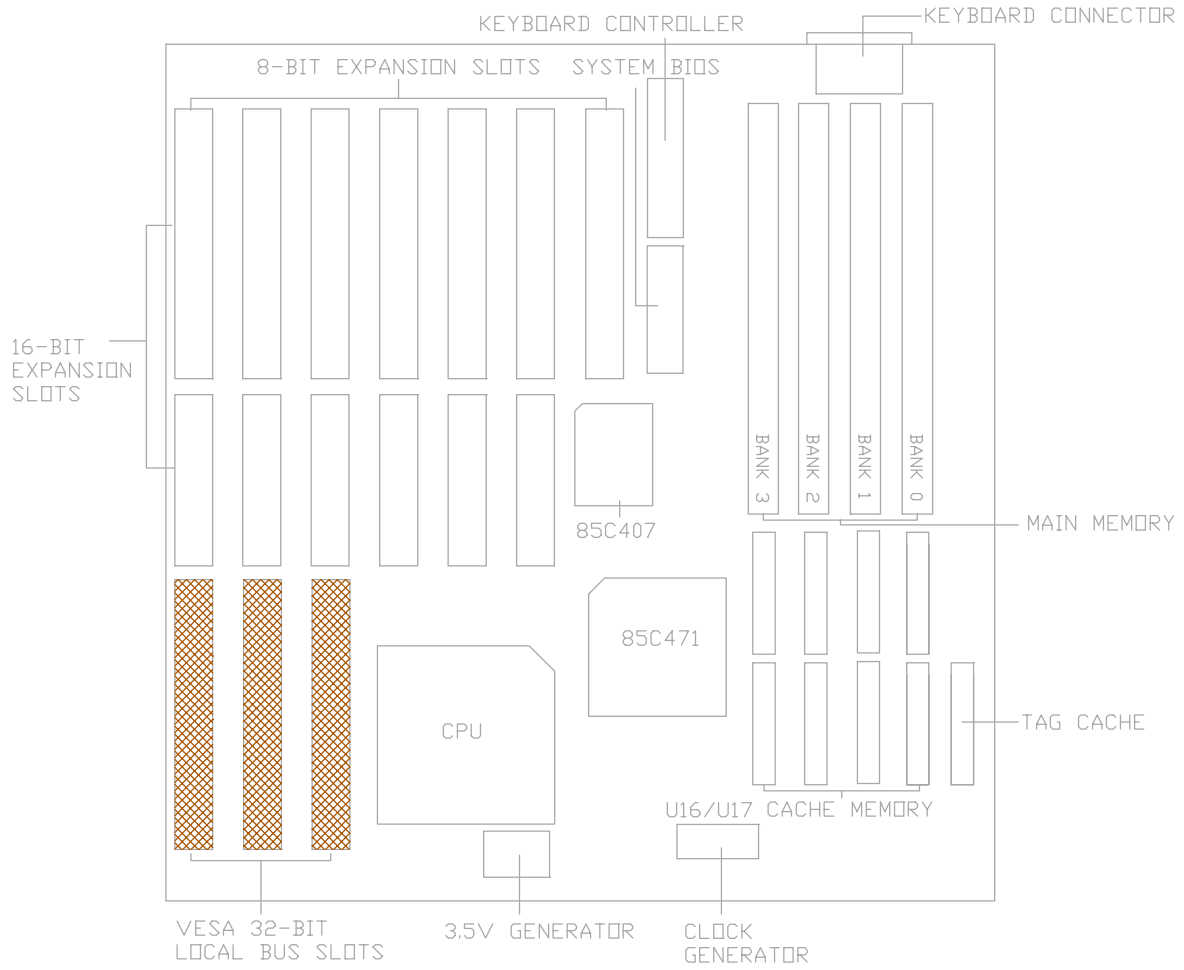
KEYBOARD CONTROLLER
KEYBOARD CONNECTOR
8-BIT EXPANSION SLOTS
SYSTEM BIOS
16-BIT EXPANSION SLOTS
BANK 3
BANK 2
BANK 1
BANK 0
85C407
MAIN MEMORY
85C471
CPU
TAG CACHE
U16/U17 CACHE MEMORY
VESA 32-BIT LOCAL BUS SLOTS
3.5V GENERATOR
CLOCK GENERATOR